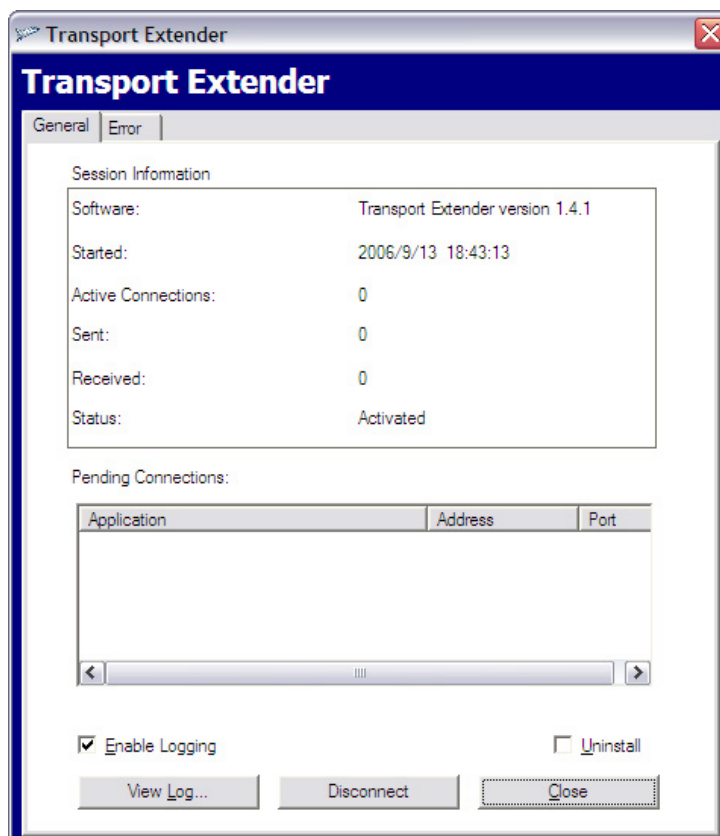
Transport Extender

Transport Extender

General | Error

Session Information

| | |
|---|---|
| Software: | Transport Extender version 1.4.1 |
| Started: | 2006/9/13 18:43:13 |
| Active Connections: | 0 |
| Sent: | 0 |
| Received: | 0 |
| Status: | Activated |

Pending Connections:

| Application | Address | Port |
|---|---|---|

Enable Logging

Uninstall

View Log...

Disconnect

Close